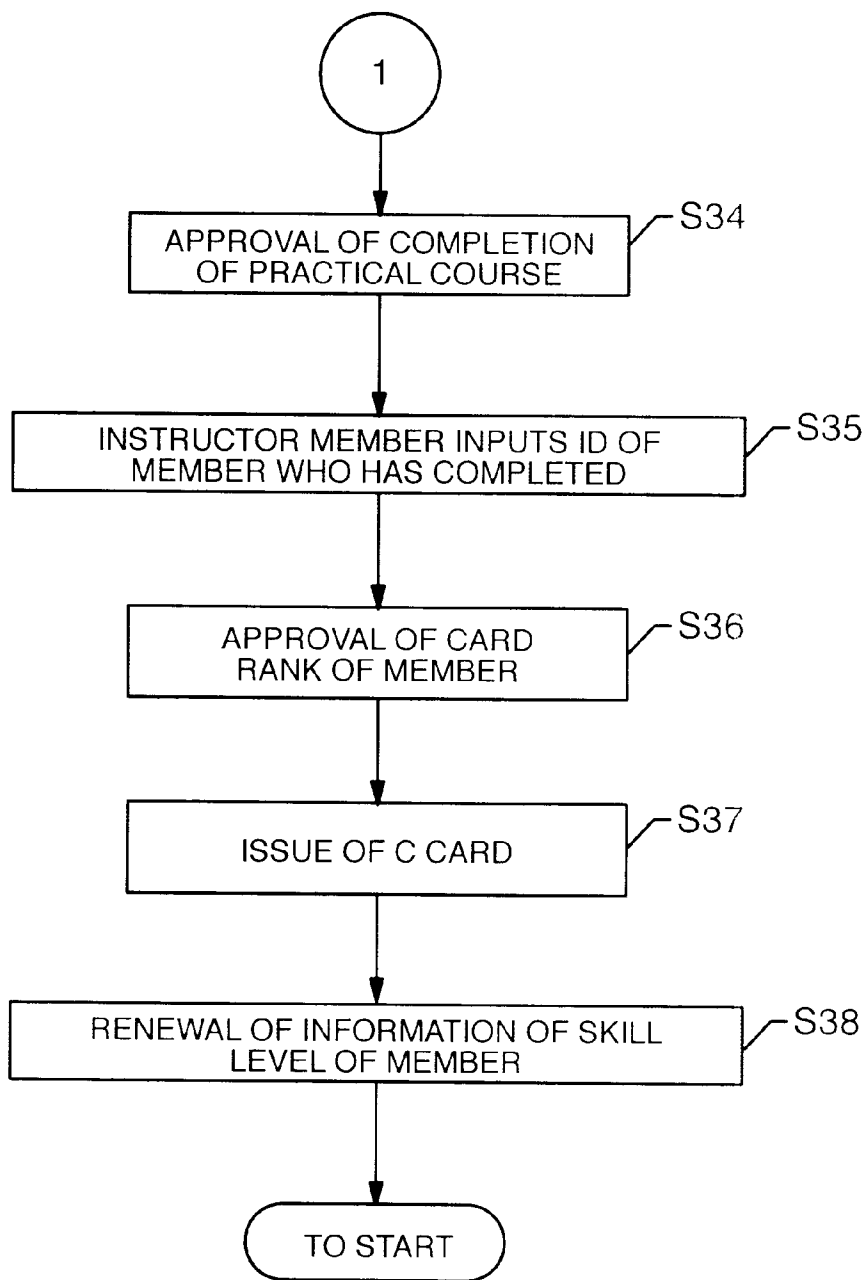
1

APPROVAL OF COMPLETION OF PRACTICAL COURSE

S34

INSTRUCTOR MEMBER INPUTS ID OF MEMBER WHO HAS COMPLETED

S35

APPROVAL OF CARD RANK OF MEMBER

S36

ISSUE OF C CARD

S37

RENEWAL OF INFORMATION OF SKILL LEVEL OF MEMBER

S38

TO START